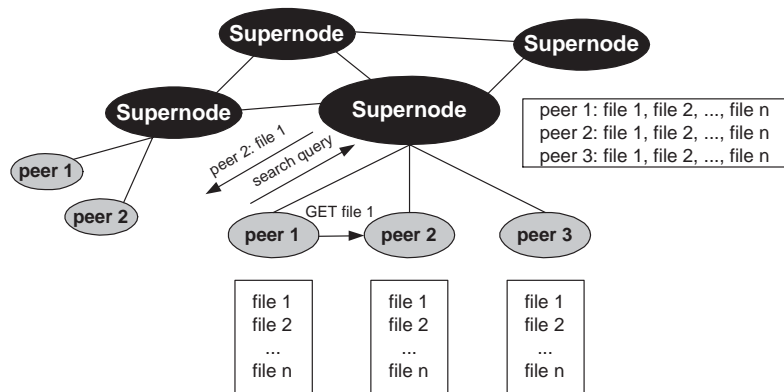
Supernode

Supernode

Supernode

Supernode

peer 1: file 1, file 2, ..., file n
peer 2: file 1, file 2, ..., file n
peer 3: file 1, file 2, ..., file n

peer 1

peer 2

peer 2: file 1

search query

GET file 1

peer 1

peer 2

peer 3

file 1
file 2
...
file n

file 1
file 2
...
file n

file 1
file 2
...
file n